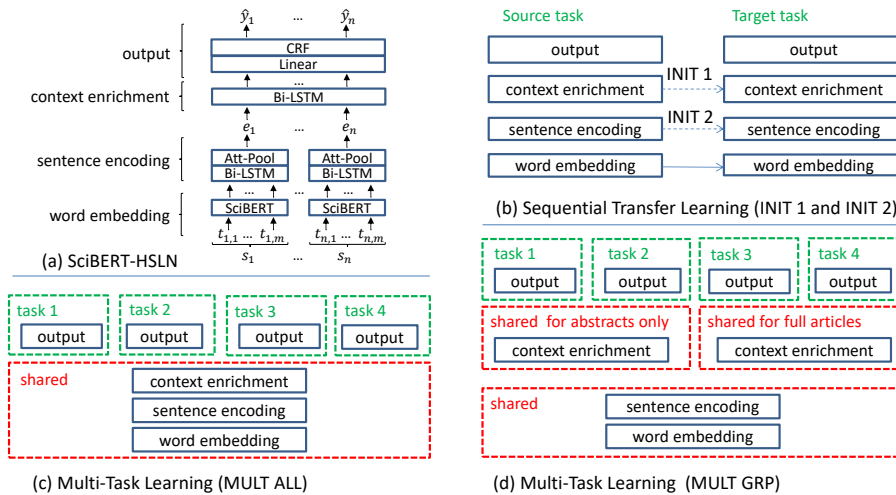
$\hat{y}_1$ ... $\hat{y}_n$

output
CRF
Linear
...
context enrichment
Bi-LSTM
$e_1$ ... $e_n$
sentence encoding
Att-Pool
Bi-LSTM
Att-Pool
Bi-LSTM
...
word embedding
SciBERT
SciBERT
$t_{1,1}$ ... $t_{1,m}$ ... $t_{n,1}$ ... $t_{n,m}$
$s_1$ ... $s_n$

(a) SciBERT-HSLN

Source task
Target task
output
output
INIT 1
context enrichment
context enrichment
INIT 2
sentence encoding
sentence encoding
word embedding
word embedding

(b) Sequential Transfer Learning (INIT 1 and INIT 2)

task 1
output
task 2
output
task 3
output
task 4
output
shared
context enrichment
sentence encoding
word embedding

(c) Multi-Task Learning (MULT ALL)

task 1
output
task 2
output
task 3
output
task 4
output
shared for abstracts only
context enrichment
shared for full articles
context enrichment
shared
sentence encoding
word embedding

(d) Multi-Task Learning (MULT GRP)